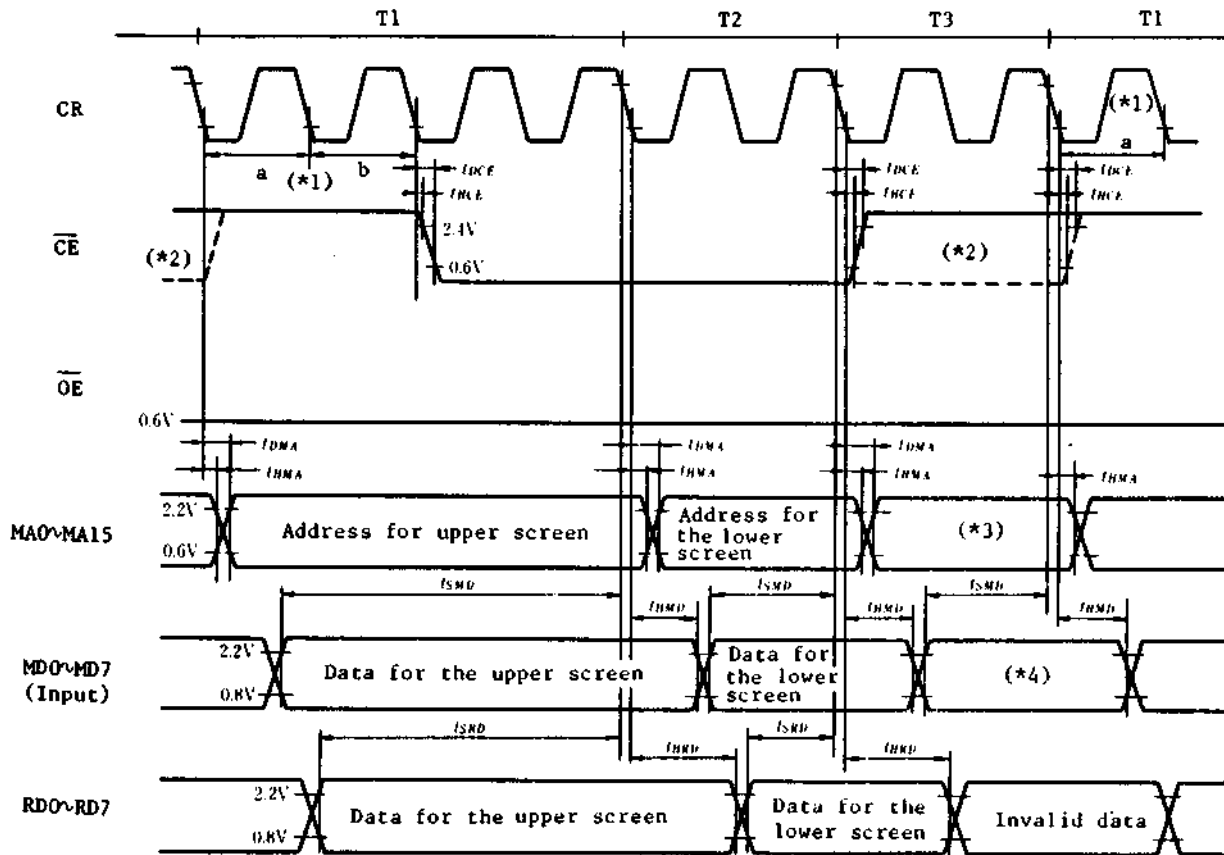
T1 T2 T3 T1

CR

a (*1) b

$t_{DCE}$

$t_{HCE}$

(*1)

a

$t_{DCE}$

$t_{HCE}$

$t_{DCE}$

$t_{HCE}$

$\overline{CE}$

(*2)

2.4V

0.6V

(*2)

$\overline{OE}$

0.6V

$t_{DMA}$

$t_{HMA}$

$t_{DMA}$

$t_{HMA}$

$t_{DMA}$

$t_{HMA}$

$t_{HMA}$

MA0∿MA15

2.2V

0.6V

Address for upper screen

Address for the lower screen

(*3)

$t_{SMD}$

$t_{HMD}$

$t_{SMD}$

$t_{HMD}$

$t_{SMD}$

$t_{HMD}$

MD0∿MD7 (Input)

2.2V

0.8V

Data for the upper screen

Data for the lower screen

(*4)

$t_{SRD}$

$t_{HRD}$

$t_{SRD}$

$t_{HRD}$

RD0∿RD7

2.2V

0.8V

Data for the upper screen

Data for the lower screen

Invalid data